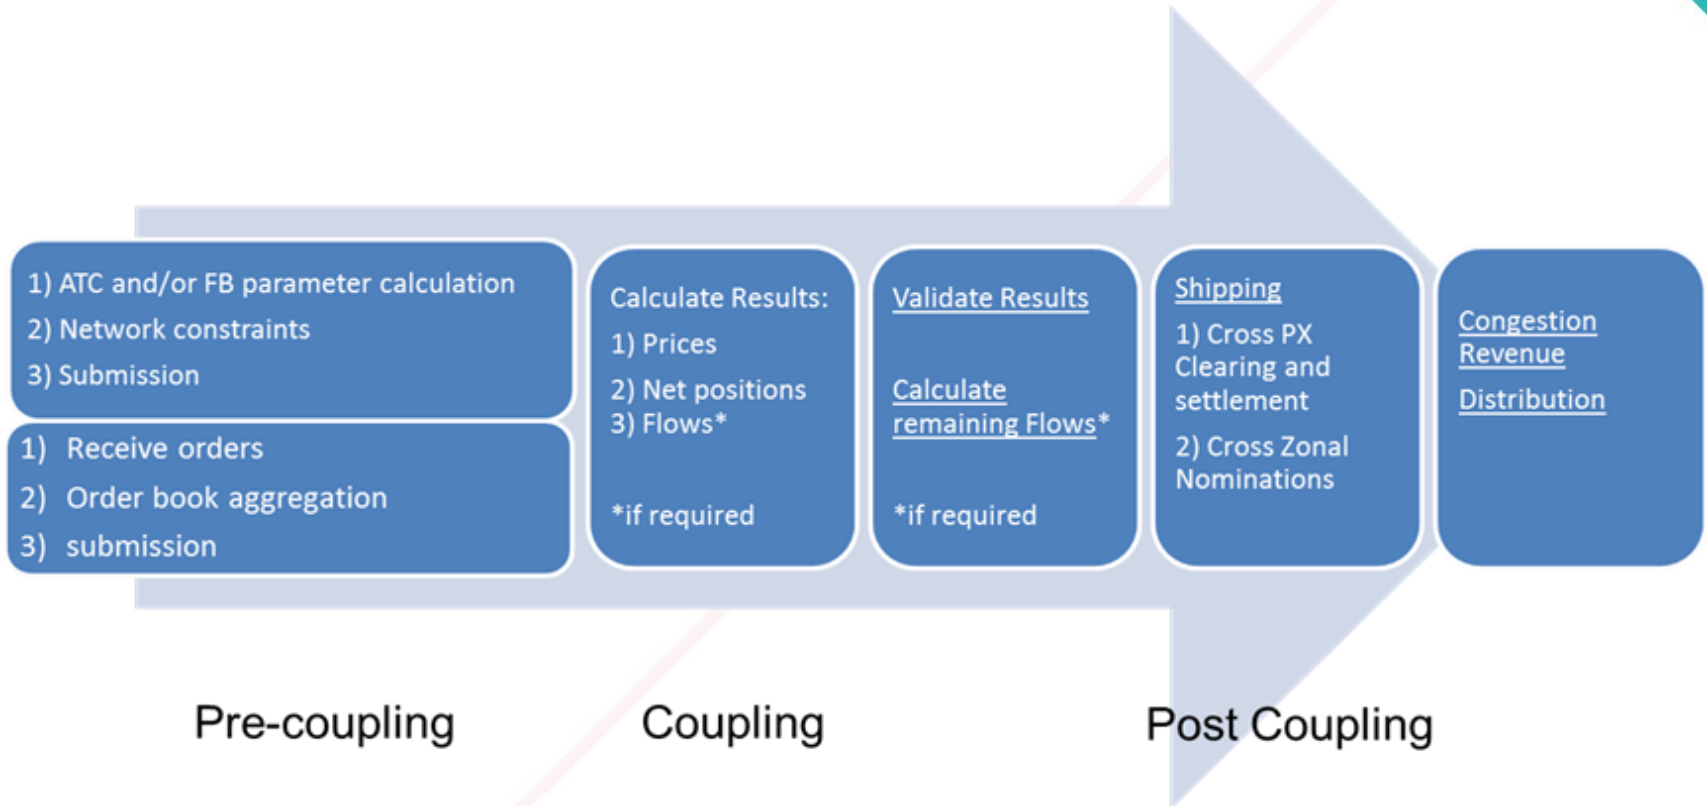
1) ATC and/or FB parameter calculation
2) Network constraints
3) Submission

1) Receive orders
2) Order book aggregation
3) submission

Calculate Results:
1) Prices
2) Net positions
3) Flows*

*if required

Validate Results

Calculate remaining Flows*

*if required

Shipping
1) Cross PX Clearing and settlement
2) Cross Zonal Nominations

Congestion Revenue
Distribution

Pre-coupling

Coupling

Post Coupling